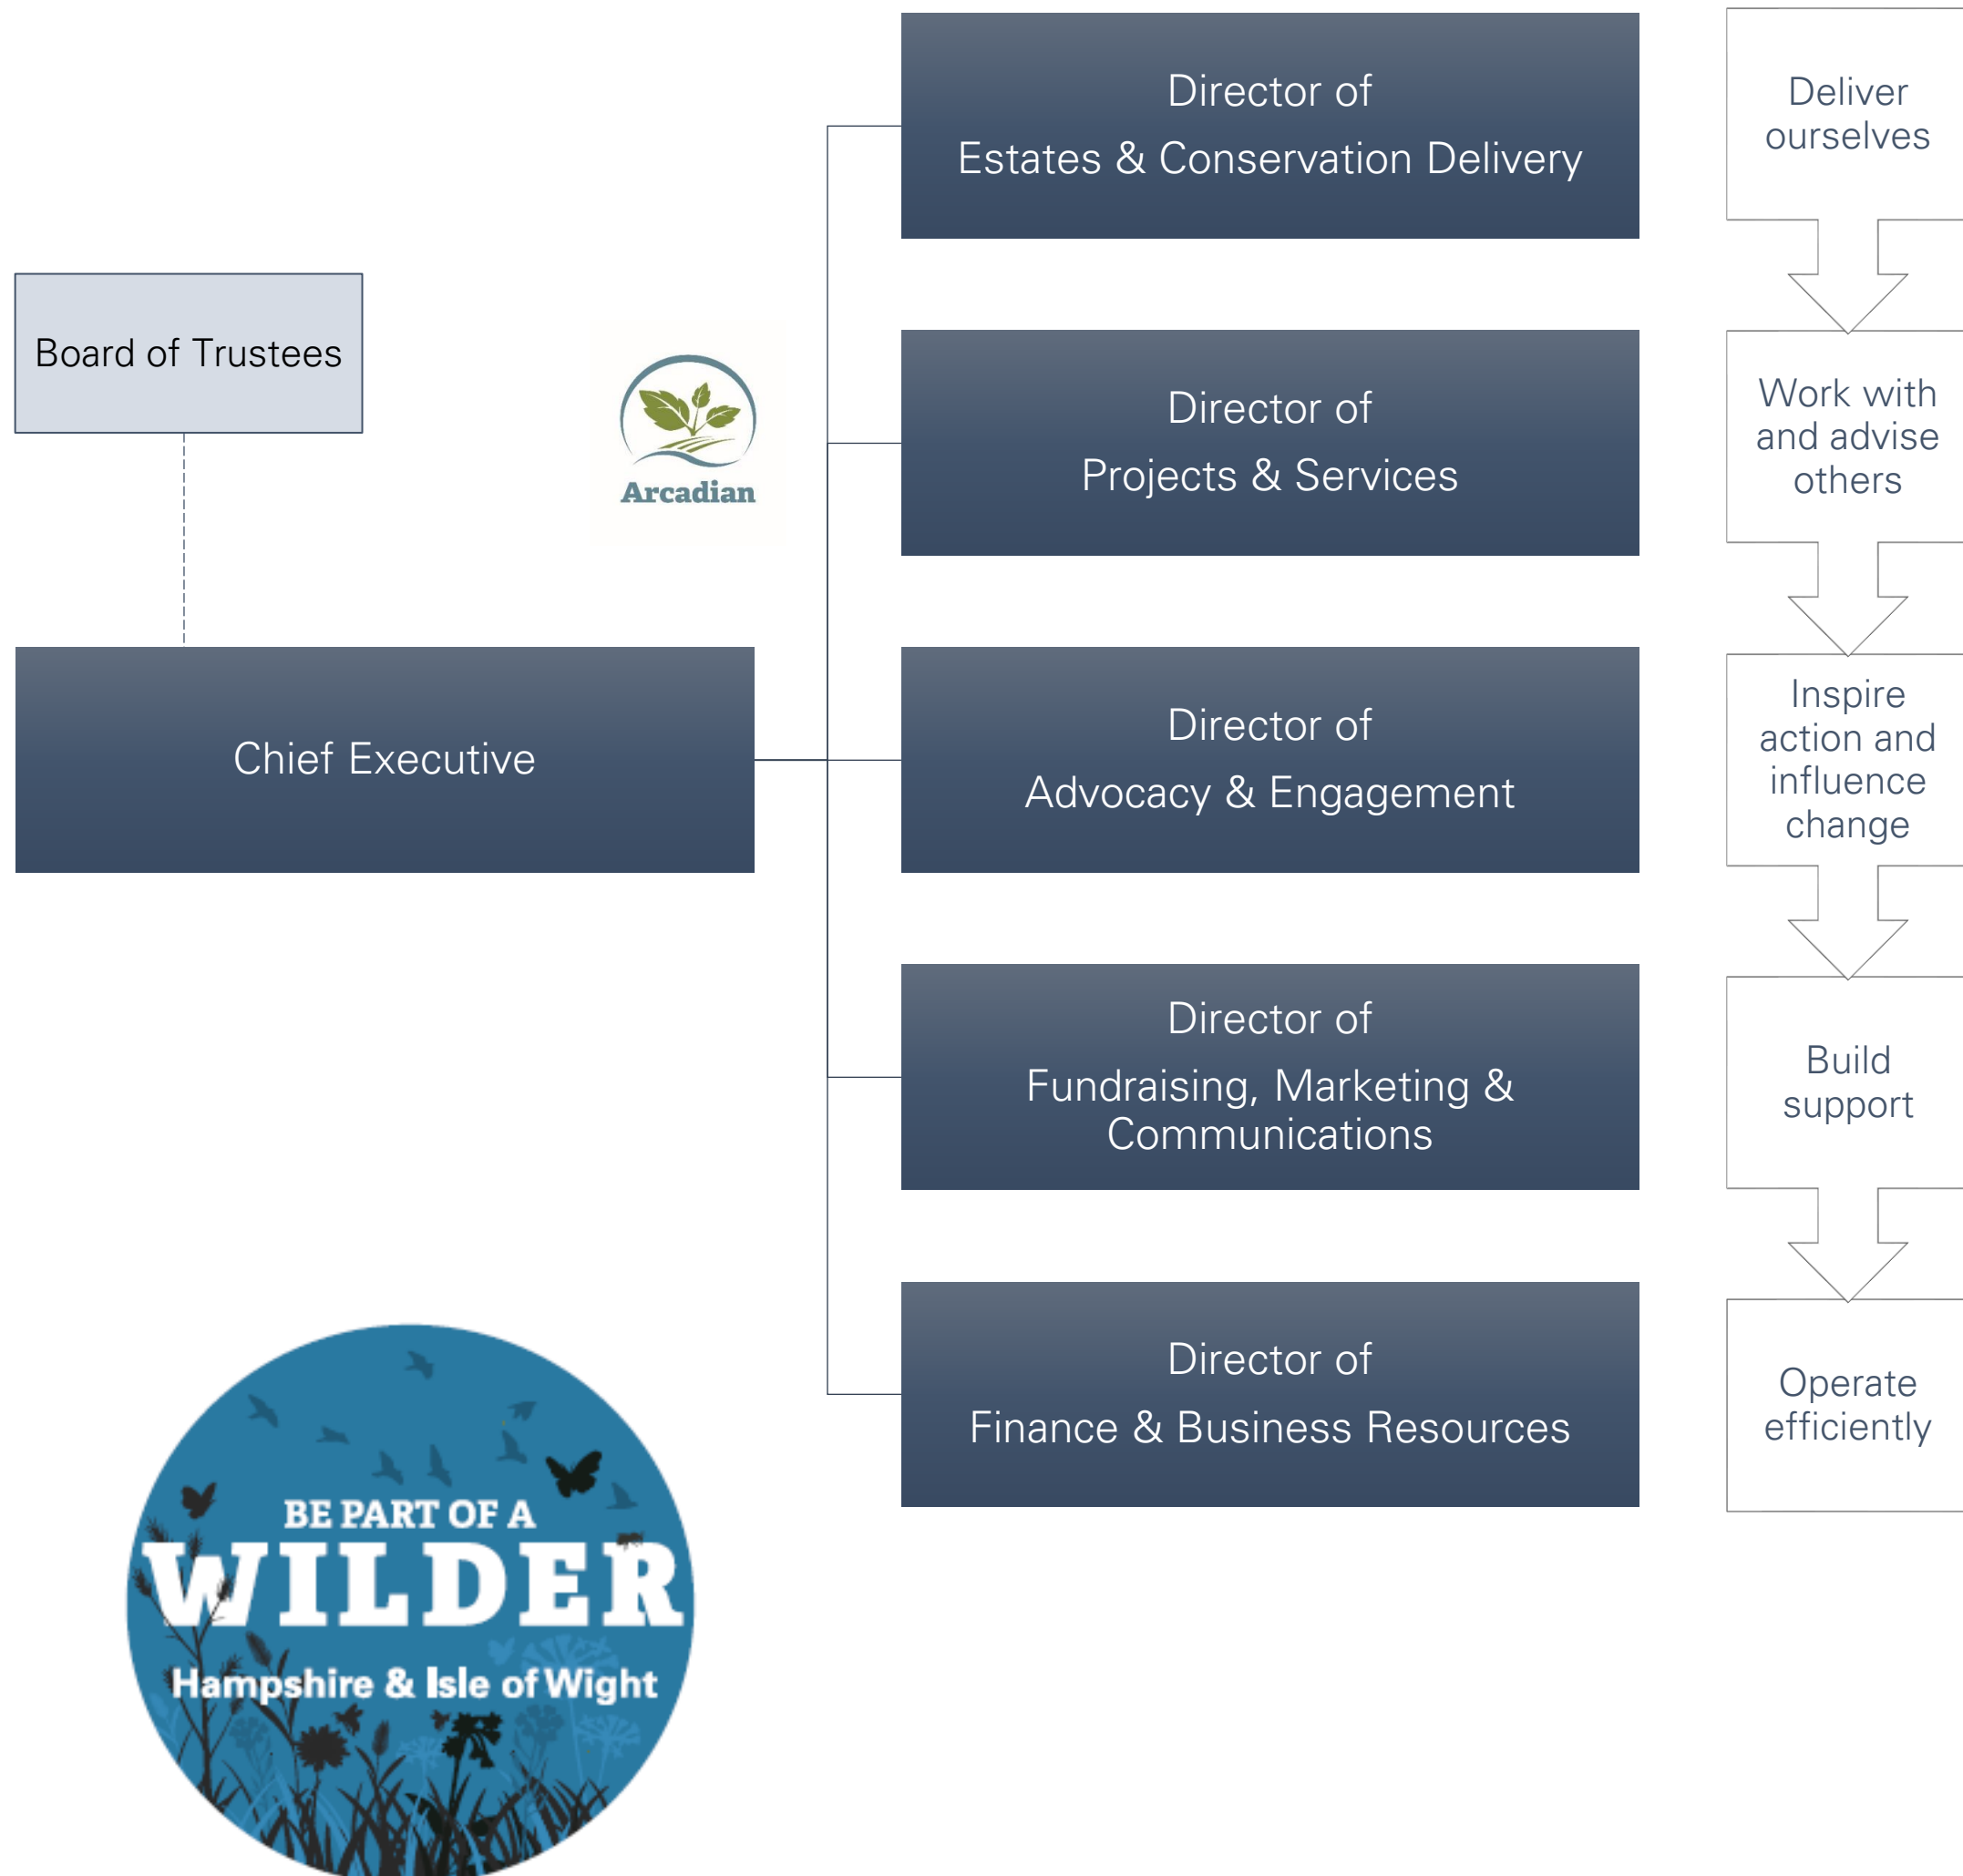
Board of Trustees

Arcadian

Chief Executive

Director of
Estates & Conservation Delivery

Director of
Projects & Services

Director of
Advocacy & Engagement

Director of
Fundraising, Marketing & Communications

Director of
Finance & Business Resources

Deliver ourselves

Work with and advise others

Inspire action and influence change

Build support

Operate efficiently

BE PART OF A
WILDER
Hampshire & Isle of Wight